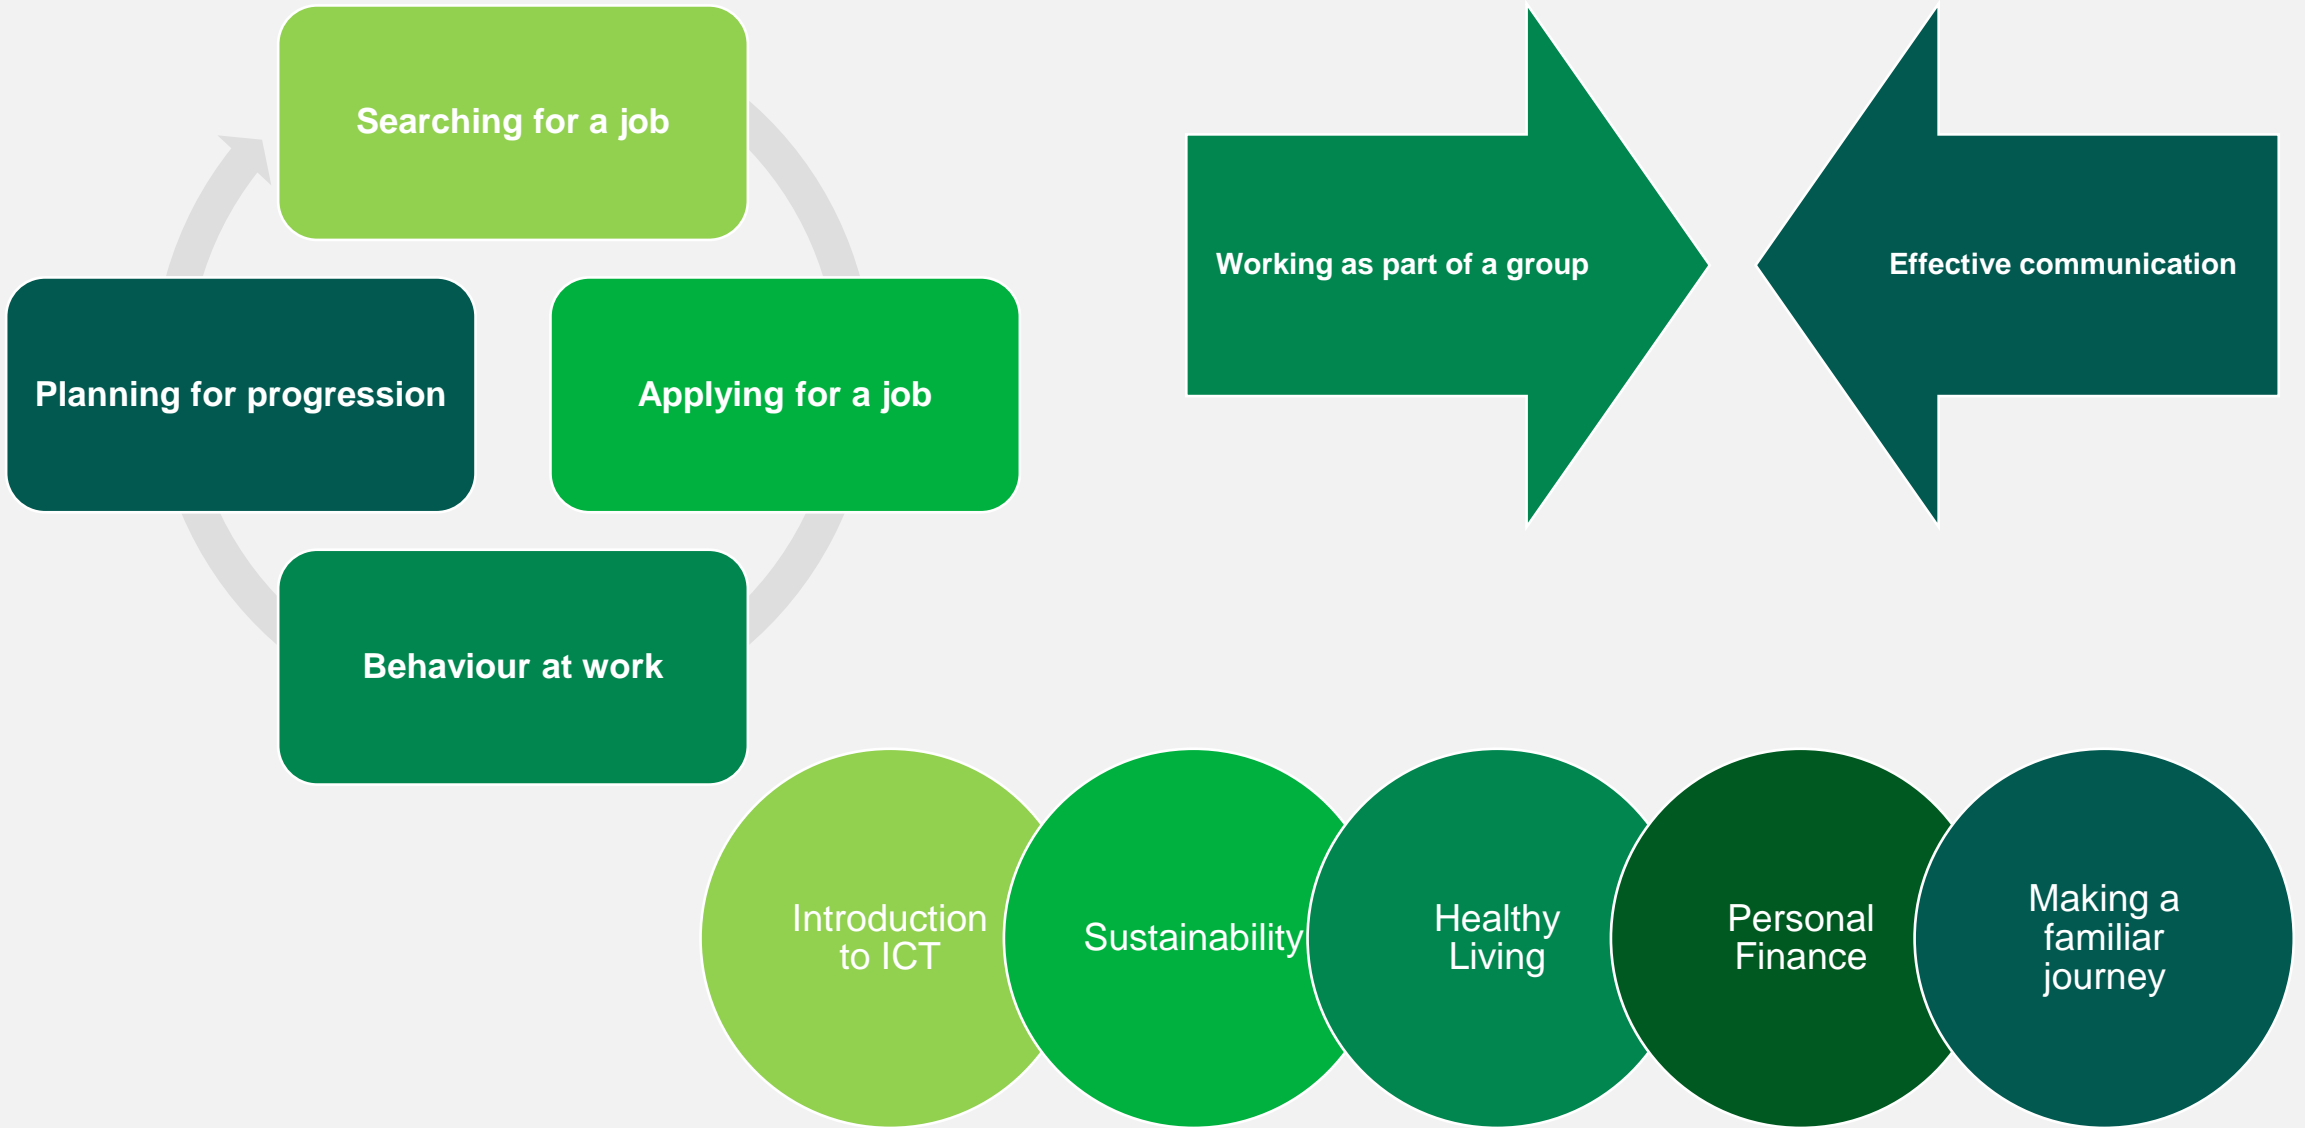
Searching for a job

Planning for progression

Applying for a job

Behaviour at work

Working as part of a group

Effective communication

Introduction to ICT

Sustainability

Healthy Living

Personal Finance

Making a familiar journey